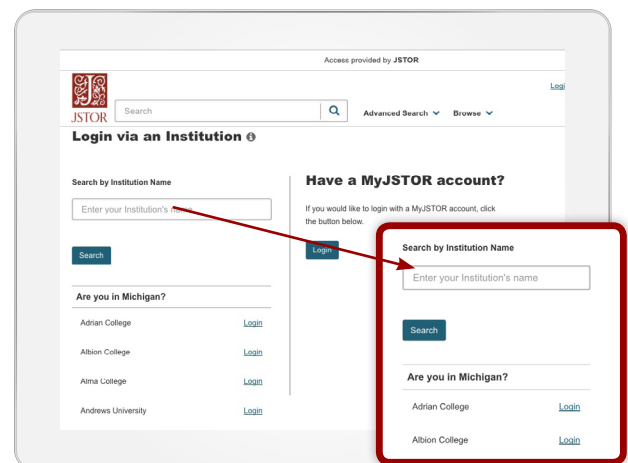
Access provided by JSTOR

Login

JSTOR

Search

Advanced Search

Browse

Login via an Institution

Search by Institution Name

Enter your Institution's name

Search

Are you in Michigan?

| | |
|---|---|
| Adrian College | Login |
| Albion College | Login |
| Alma College | Login |
| Andrews University | Login |

Have a MyJSTOR account?

If you would like to login with a MyJSTOR account, click the button below.

Login

Search by Institution Name

Enter your Institution's name

Search

Are you in Michigan?

| | |
|---|---|
| Adrian College | Login |
| Albion College | Login |